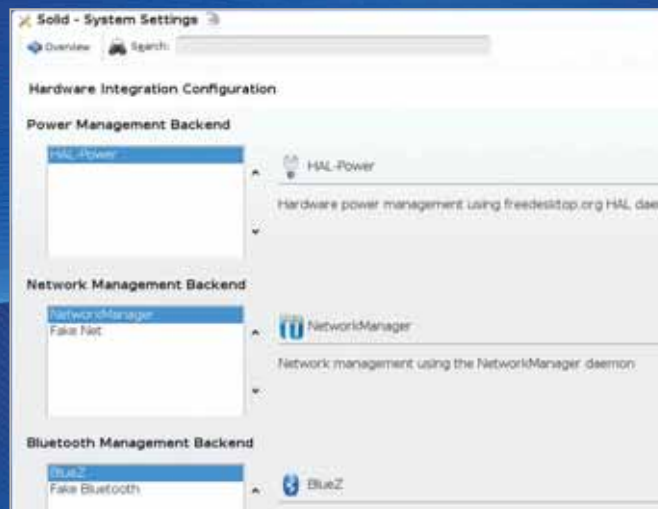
Solid - System Settings

Overview Search:

Hardware Integration Configuration

Power Management Backend

HAL-Power

HAL-Power

Hardware power management using freedesktop.org HAL dae

Network Management Backend

NetworkManager
Fake Net

NetworkManager

Network management using the NetworkManager daemon

Bluetooth Management Backend

BlueZ
Fake Bluetooth

BlueZ